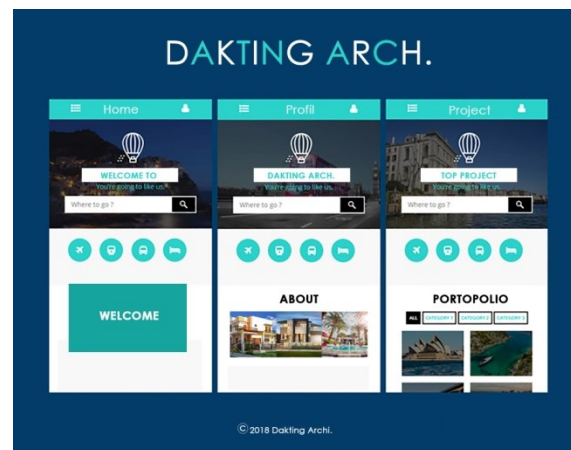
DAKTING ARCH.

Home

WELCOME TO
You're going to like us.

Where to go ?

WELCOME

Profil

DAKTING ARCH.
You're going to like us.

Where to go ?

ABOUT

Project

TOP PROJECT
You're going to like us.

Where to go ?

PORTOPOLIO

ALL CATEGORY 1 CATEGORY 2 CATEGORY 3

© 2018 Dakting Archi.